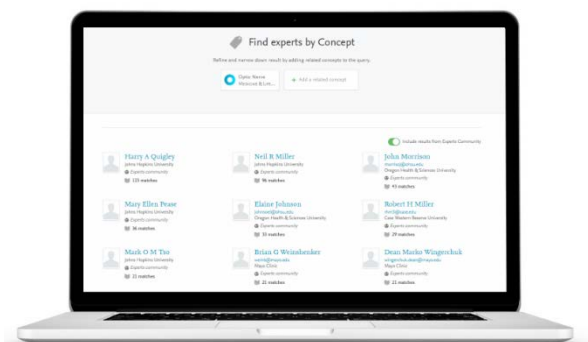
Find experts by Concept

Refine and narrow down results by adding related concepts to the query.

Optic Nerve
Medicine & Life...

+ Add a related concept

Include results from Experts Community

Harry A Quigley
Johns Hopkins University
Experts community
135 matches

Neil R Miller
Johns Hopkins University
Experts community
96 matches

John Morrison
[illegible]
Oregon Health & Sciences University
Experts community
93 matches

Mary Ellen Pease
Johns Hopkins University
Experts community
36 matches

Elaine Johnson
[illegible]
Oregon Health & Sciences University
Experts community
33 matches

Robert H Miller
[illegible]
Case Western Reserve University
Experts community
29 matches

Mark O M Tso
Johns Hopkins University
Experts community
22 matches

Brian G Weinshenker
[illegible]
Mayo Clinic
Experts community
21 matches

Dean Marko Wingerchuk
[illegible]
Mayo Clinic
Experts community
22 matches